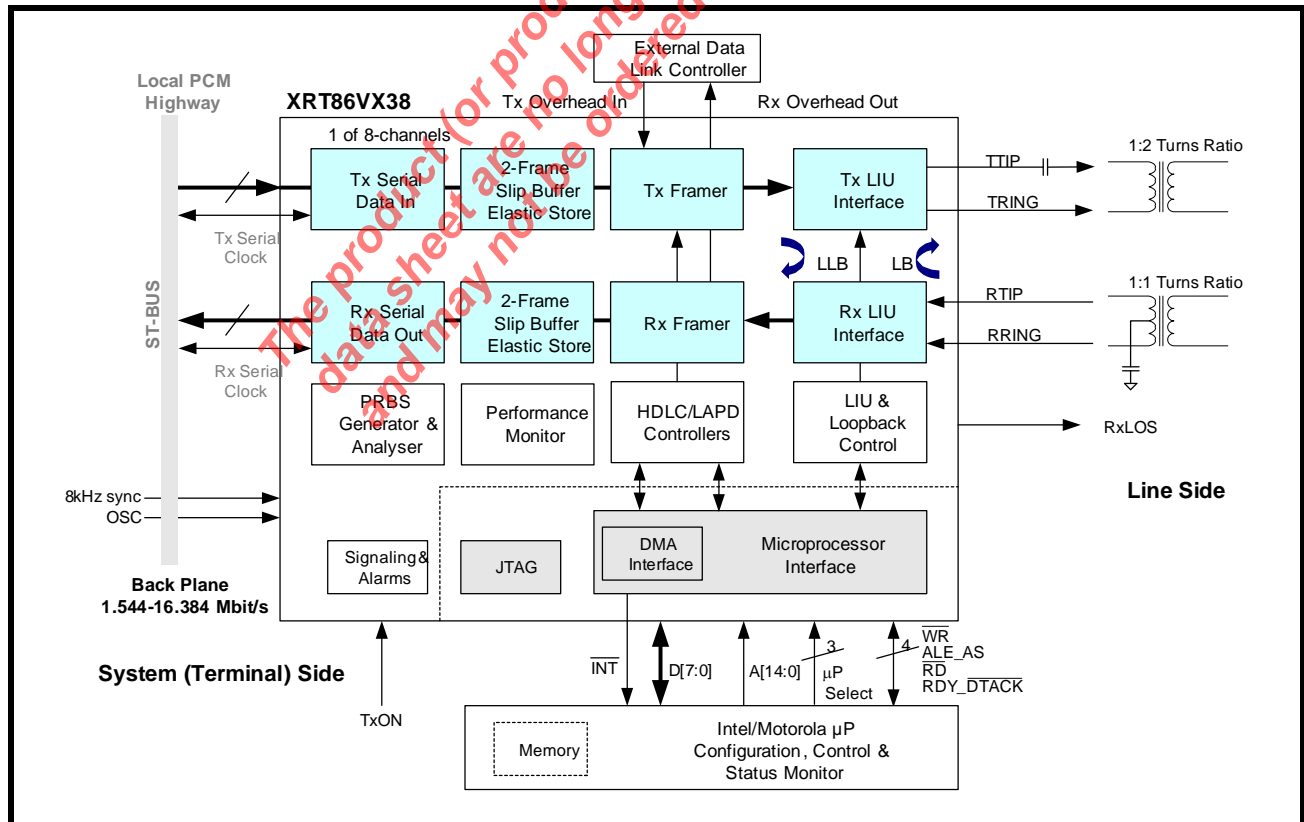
The product (or product line) data sheet are no longer and may not be ordered

Local PCM Highway

XRT86VX38

Tx Overhead In

External Data Link Controller

Rx Overhead Out

1 of 8-channels

Tx Serial Data In

2-Frame Slip Buffer Elastic Store

Tx Framer

Tx LIU Interface

TTIP

TRING

1:2 Turns Ratio

Tx Serial Clock

LLB

LB

ST-BUS

Rx Serial Data Out

2-Frame Slip Buffer Elastic Store

Rx Framer

Rx LIU Interface

RTIP

RRING

1:1 Turns Ratio

Rx Serial Clock

PRBS Generator & Analyser

Performance Monitor

HDLC/LAPD Controllers

LIU & Loopback Control

RxLOS

8kHz sync

OSC

Line Side

DMA Interface

Microprocessor Interface

Signaling & Alarms

JTAG

Back Plane
1.544-16.384 Mbit/s

System (Terminal) Side

$\overline{INT}$

D[7:0]

A[14:0]

3

µP Select

4

$\overline{WR}$
ALE_AS
$\overline{RD}$
RDY_$\overline{DTACK}$

TxON

Memory

Intel/Motorola µP Configuration, Control & Status Monitor